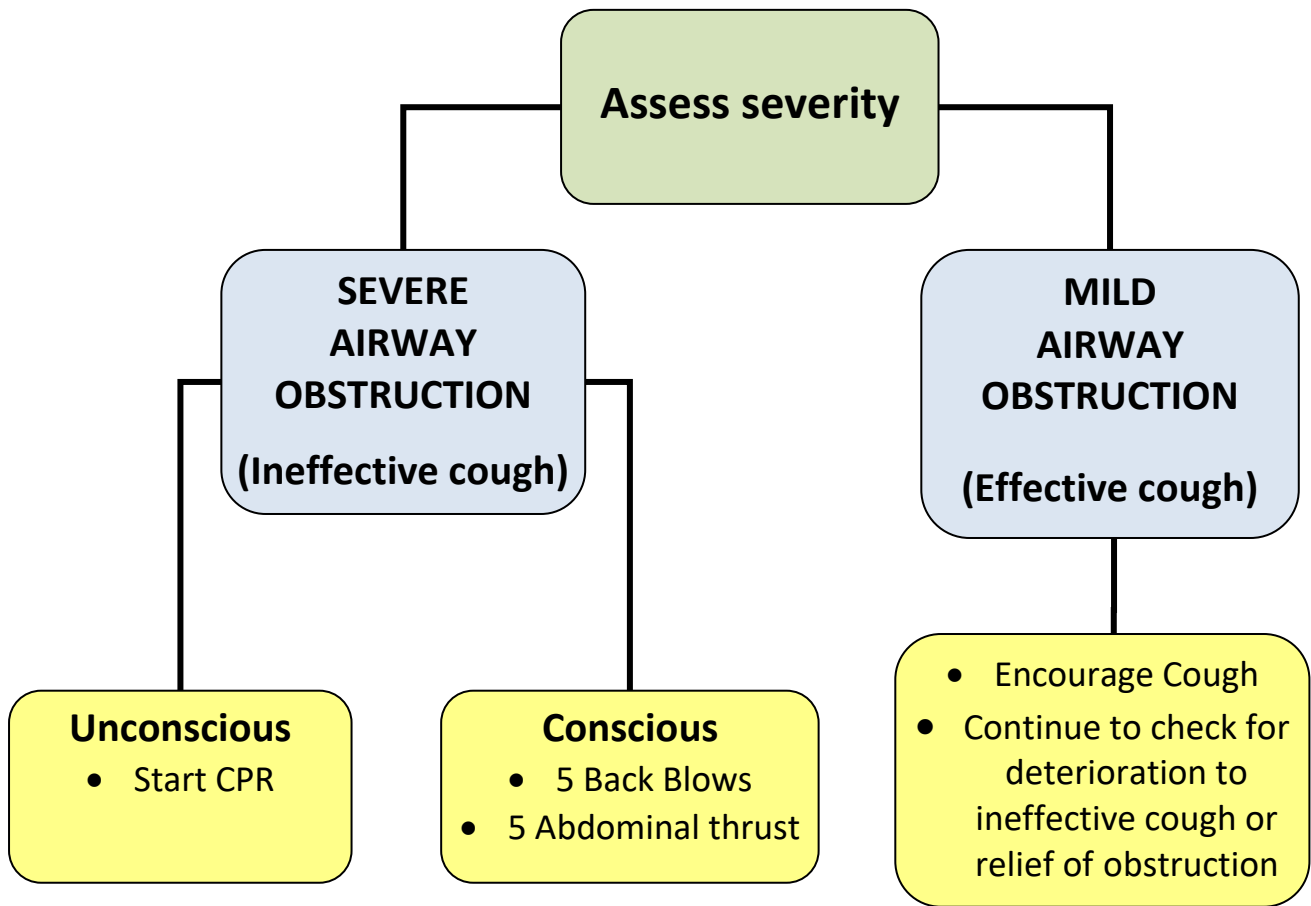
Assess severity

SEVERE AIRWAY OBSTRUCTION
(Ineffective cough)

MILD AIRWAY OBSTRUCTION
(Effective cough)

Unconscious
- Start CPR

Conscious
- 5 Back Blows
- 5 Abdominal thrust

- Encourage Cough
- Continue to check for deterioration to ineffective cough or relief of obstruction